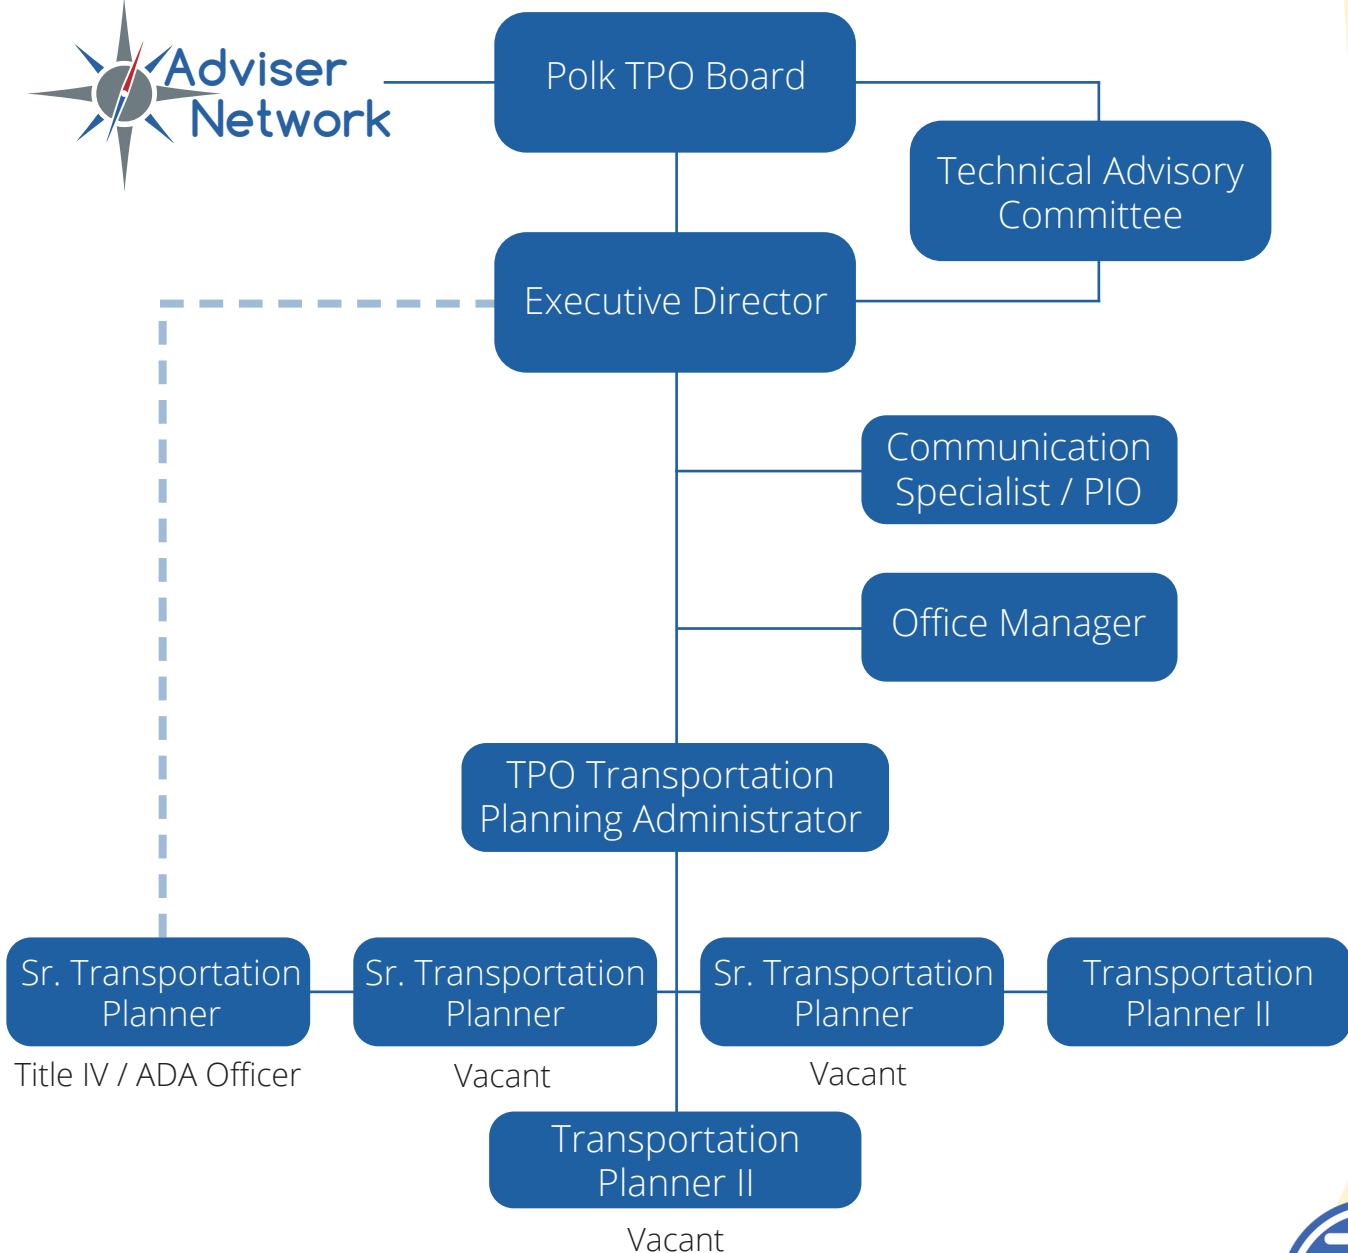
Adviser Network

Polk TPO Board

Technical Advisory Committee

Executive Director

Communication Specialist / PIO

Office Manager

TPO Transportation Planning Administrator

Sr. Transportation Planner

Title IV / ADA Officer

Sr. Transportation Planner

Vacant

Sr. Transportation Planner

Vacant

Transportation Planner II

Transportation Planner II

Vacant